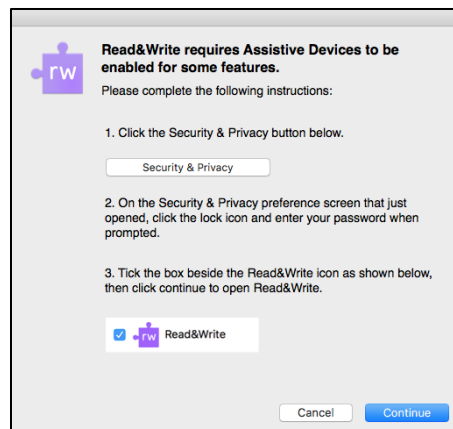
rw

Read&Write requires Assistive Devices to be enabled for some features.

Please complete the following instructions:

1. Click the Security & Privacy button below.

Security & Privacy

2. On the Security & Privacy preference screen that just opened, click the lock icon and enter your password when prompted.

3. Tick the box beside the Read&Write icon as shown below, then click continue to open Read&Write.

rw Read&Write

Cancel

Continue